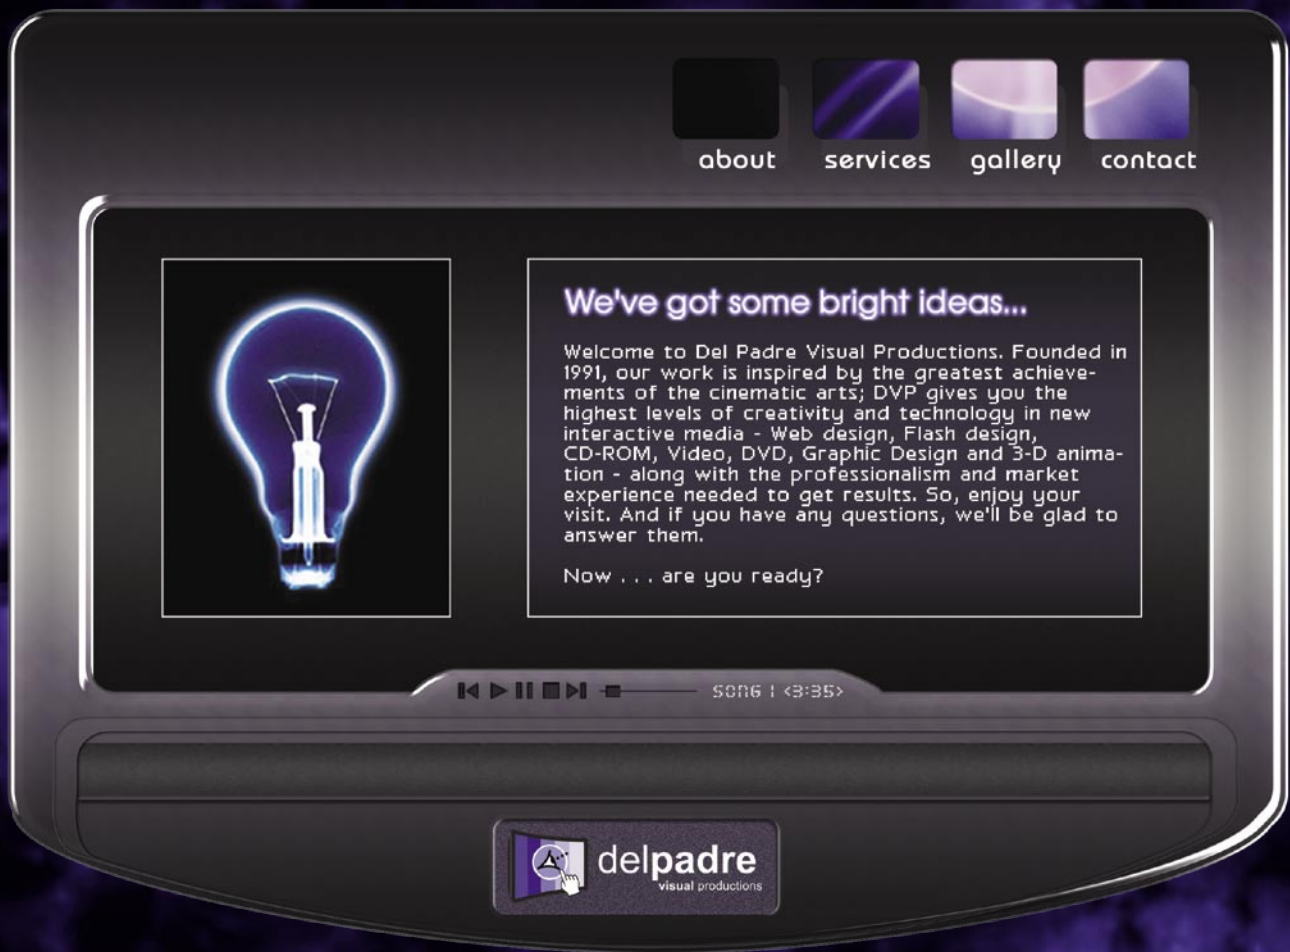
about services gallery contact

We've got some bright ideas...

Welcome to Del Padre Visual Productions. Founded in 1991, our work is inspired by the greatest achievements of the cinematic arts; DVP gives you the highest levels of creativity and technology in new interactive media - Web design, Flash design, CD-ROM, Video, DVD, Graphic Design and 3-D animation - along with the professionalism and market experience needed to get results. So, enjoy your visit. And if you have any questions, we'll be glad to answer them.

Now . . . are you ready?

SONG 1 <3:35>

delpadre
visual productions